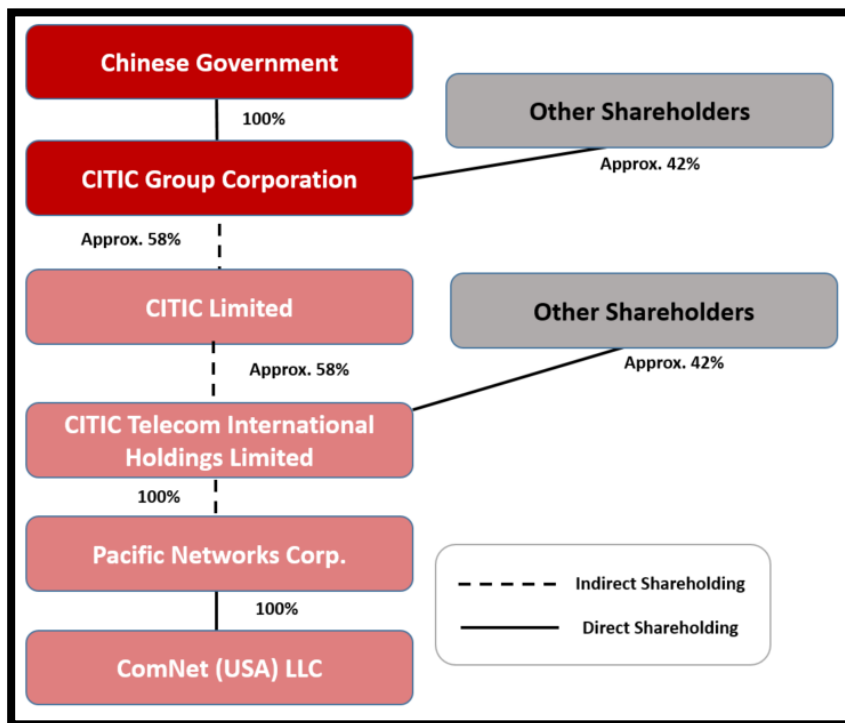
Chinese Government

100%

Other Shareholders

CITIC Group Corporation

Approx. 42%

Approx. 58%

CITIC Limited

Other Shareholders

Approx. 58%

Approx. 42%

CITIC Telecom International Holdings Limited

100%

Pacific Networks Corp.

Indirect Shareholding

100%

Direct Shareholding

ComNet (USA) LLC